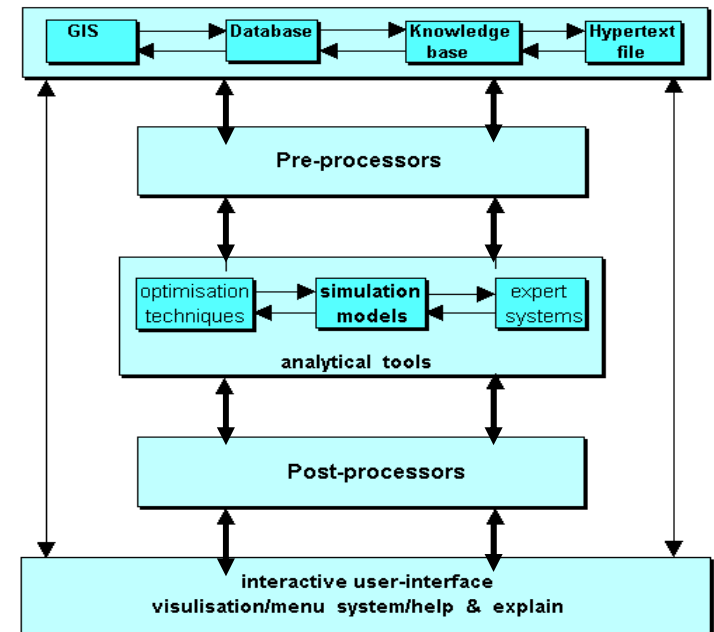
GIS
Database
Knowledge base
Hypertext file

Pre-processors

optimisation techniques
simulation models
expert systems

analytical tools

Post-processors

interactive user-interface
visulisation/menu system/help & explain